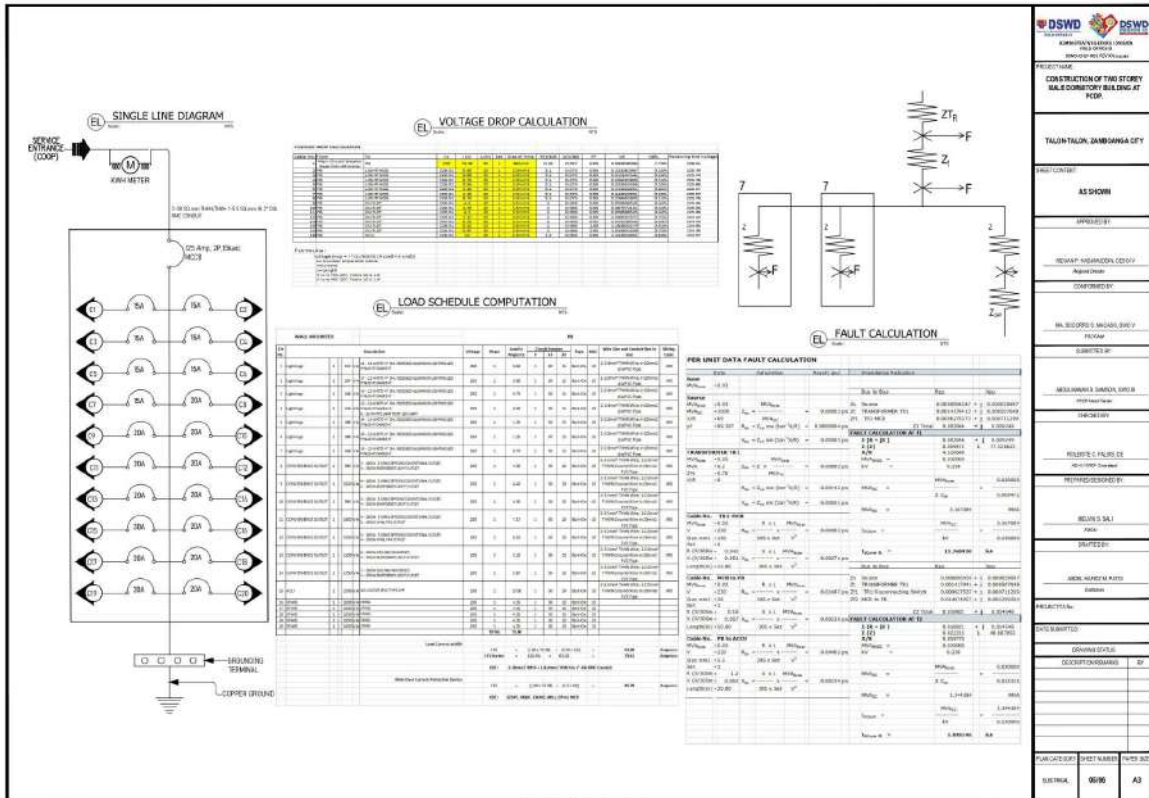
EL SINGLE LINE DIAGRAM

SERVICE ENTRANCE (COOP)

M

KWH METER

125 Amp, 2P, Elcutc MCCB

15A

20A

C1 C2 C3 C4 C5 C6 C7 C8 C9 C10 C11 C12 C13 C14 C15 C16 C17 C18 C19 C20

GROUNDING TERMINAL

COPPER GROUND

EL VOLTAGE DROP CALCULATION

Formulas:

EL LOAD SCHEDULE COMPUTATION

$ZT_R$

$Z_l$

7

7

7

Z

F

$Z_{eq}$

EL FAULT CALCULATION

PER UNIT DATA FAULT CALCULATION

FAULT CALCULATION AT F1

FAULT CALCULATION AT F2

DSWD

DSWD

PROJECT NAME

CONSTRUCTION OF TWO STOREY MALE DORMITORY BUILDING AT PCDP.

TALON-TALON, ZAMBOANGA CITY

SHEET CONTENT

AS SHOWN

APPROVED BY:

Regional Director

CONFORMED BY:

SUBMITTED BY:

CHECKED BY:

ROLEMTE C. PALER, EE

PREPARED/DESIGNED BY:

BELVIN S. SALI

DRAFTED BY:

Draftsman

PROJECT I.D. No.:

DATE SUBMITTED:

DRAWING STATUS

DESCRIPTION/REMARKS

BY

PLAN CATEGORY

SHEET NUMBER

PAPER SIZE

ELECTRICAL

06/06

A3